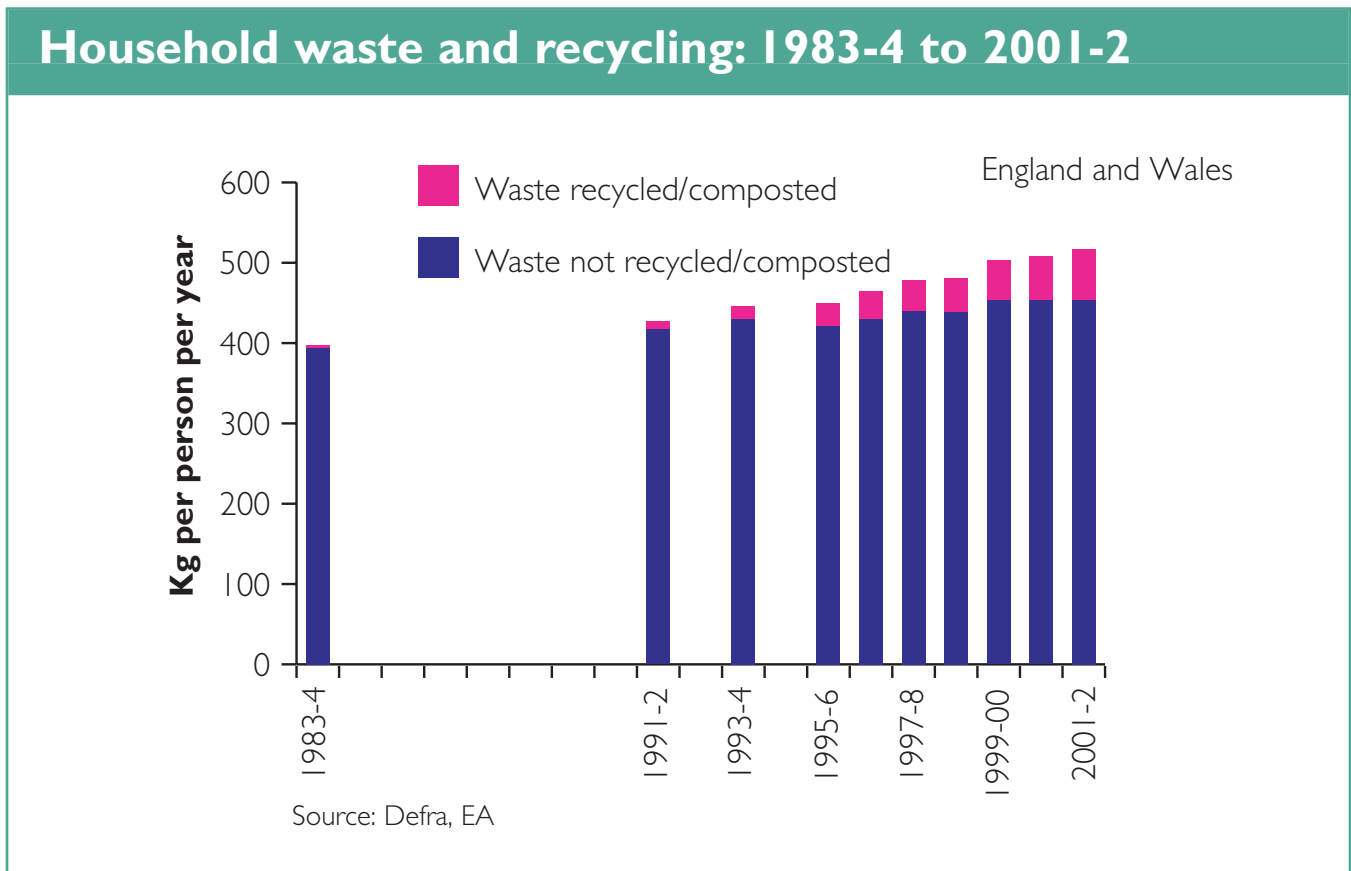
Household waste and recycling: 1983-4 to 2001-2

England and Wales

Waste recycled/composted

Waste not recycled/composted

Kg per person per year

600
500
400
300
200
100
0

1983-4
1991-2
1993-4
1995-6
1997-8
1999-00
2001-2

Source: Defra, EA